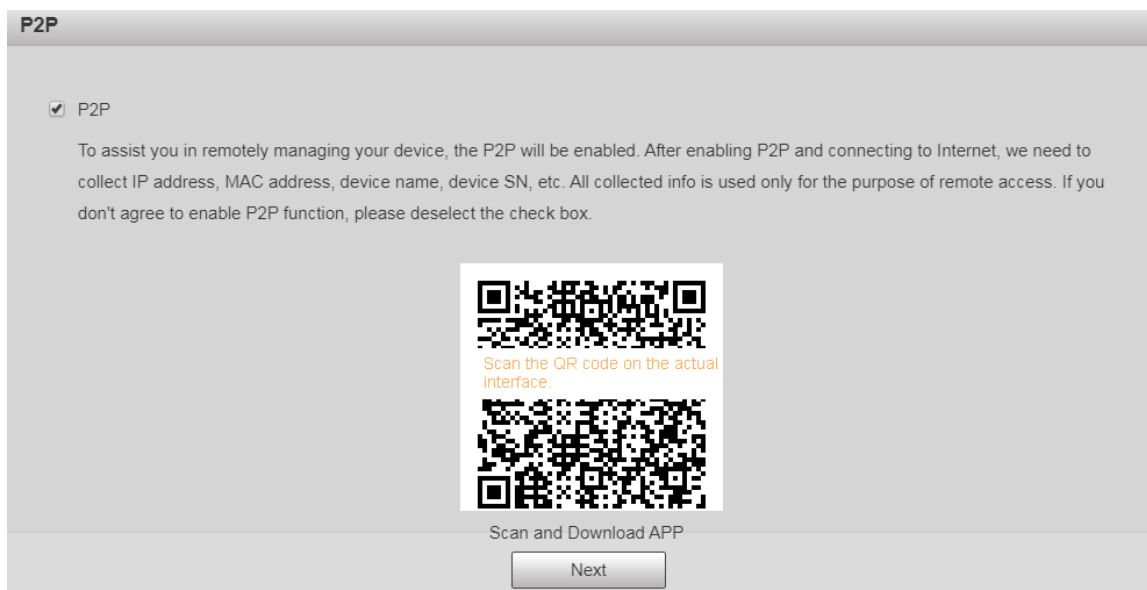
P2P

P2P

To assist you in remotely managing your device, the P2P will be enabled. After enabling P2P and connecting to Internet, we need to collect IP address, MAC address, device name, device SN, etc. All collected info is used only for the purpose of remote access. If you don't agree to enable P2P function, please deselect the check box.

Scan the QR code on the actual interface.

Scan and Download APP

Next